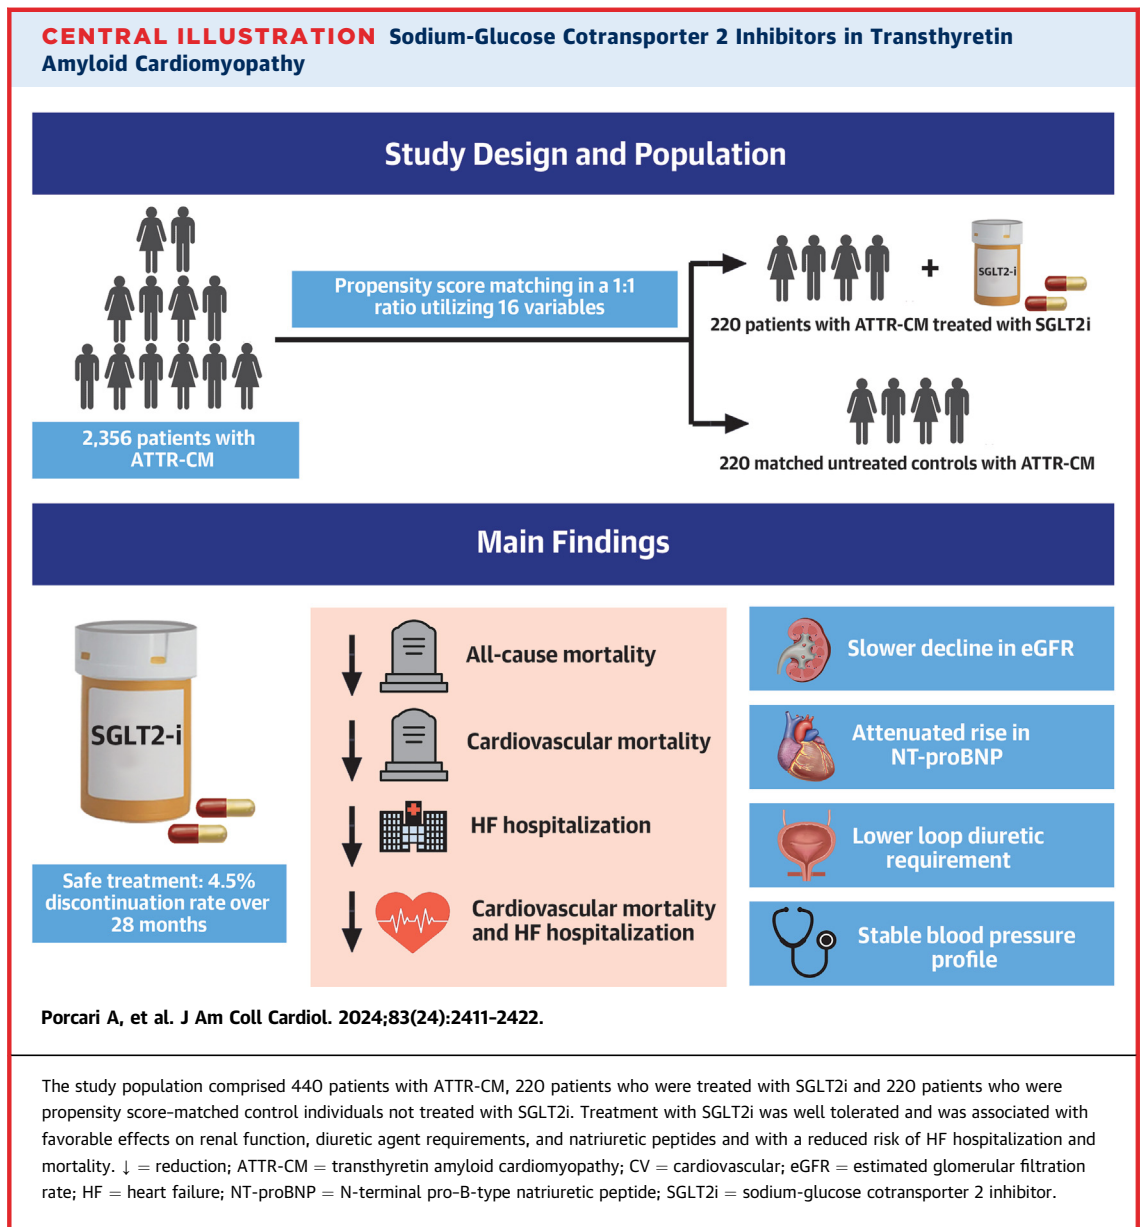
CENTRAL ILLUSTRATION Sodium-Glucose Cotransporter 2 Inhibitors in Transthyretin Amyloid Cardiomyopathy

Study Design and Population

Propensity score matching in a 1:1 ratio utilizing 16 variables

SGLT2-i

220 patients with ATTR-CM treated with SGLT2i

2,356 patients with ATTR-CM

220 matched untreated controls with ATTR-CM

Main Findings

SGLT2-i

Safe treatment: 4.5% discontinuation rate over 28 months

All-cause mortality

Cardiovascular mortality

HF hospitalization

Cardiovascular mortality and HF hospitalization

Slower decline in eGFR

Attenuated rise in NT-proBNP

Lower loop diuretic requirement

Stable blood pressure profile

Porcari A, et al. J Am Coll Cardiol. 2024;83(24):2411-2422.

The study population comprised 440 patients with ATTR-CM, 220 patients who were treated with SGLT2i and 220 patients who were propensity score–matched control individuals not treated with SGLT2i. Treatment with SGLT2i was well tolerated and was associated with favorable effects on renal function, diuretic agent requirements, and natriuretic peptides and with a reduced risk of HF hospitalization and mortality. ↓ = reduction; ATTR-CM = transthyretin amyloid cardiomyopathy; CV = cardiovascular; eGFR = estimated glomerular filtration rate; HF = heart failure; NT-proBNP = N-terminal pro-B-type natriuretic peptide; SGLT2i = sodium-glucose cotransporter 2 inhibitor.